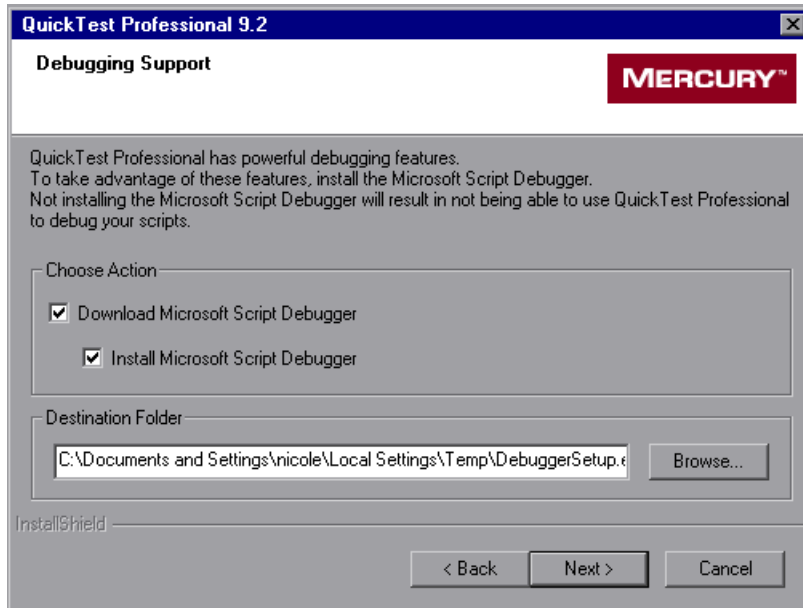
QuickTest Professional 9.2

Debugging Support

MERCURY™

QuickTest Professional has powerful debugging features.
To take advantage of these features, install the Microsoft Script Debugger.
Not installing the Microsoft Script Debugger will result in not being able to use QuickTest Professional to debug your scripts.

Choose Action

Download Microsoft Script Debugger

Install Microsoft Script Debugger

Destination Folder

C:\Documents and Settings\nicole\Local Settings\Temp\DebuggerSetup.e

Browse...

InstallShield

< Back

Next >

Cancel